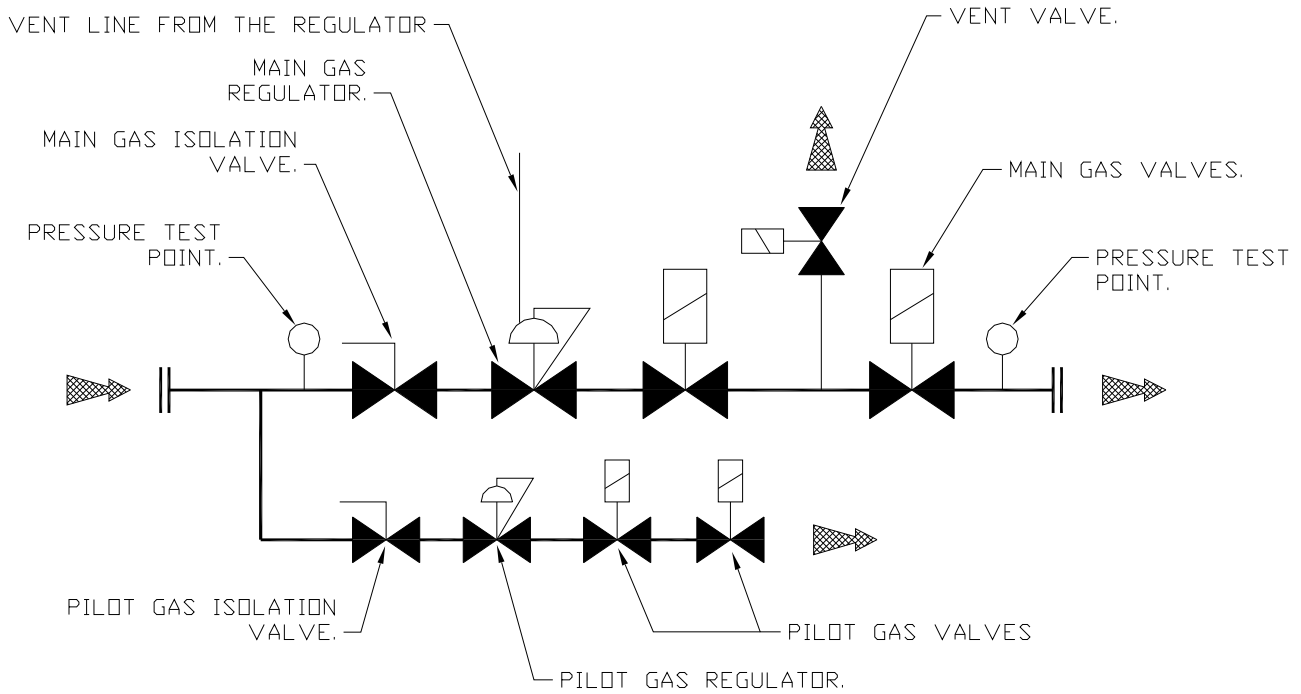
VENT LINE FROM THE REGULATOR

VENT VALVE.

MAIN GAS REGULATOR.

MAIN GAS ISOLATION VALVE.

MAIN GAS VALVES.

PRESSURE TEST POINT.

PRESSURE TEST POINT.

PILOT GAS ISOLATION VALVE.

PILOT GAS VALVES

PILOT GAS REGULATOR.